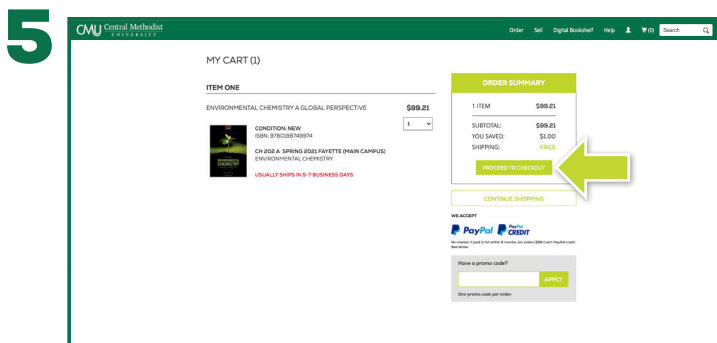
5

CMU Central Methodist UNIVERSITY

Order Sell Digital Bookshelf Help (0) Search

MY CART (1)

ITEM ONE

ENVIRONMENTAL CHEMISTRY A GLOBAL PERSPECTIVE $99.21

1

CONDITION: NEW
ISBN: 9780198749974

CH 202 A SPRING 2021 FAYETTE (MAIN CAMPUS)
ENVIRONMENTAL CHEMISTRY

USUALLY SHIPS IN 5-7 BUSINESS DAYS

ORDER SUMMARY

| | |
|---|---|
| 1 ITEM | $99.21 |
| SUBTOTAL: | $99.21 |
| YOU SAVED: | $1.00 |
| SHIPPING: | FREE |

PROCEED TO CHECKOUT

CONTINUE SHOPPING

WE ACCEPT

PayPal PayPal CREDIT

No interest if paid in full within 6 months, on orders $99+ with PayPal credit. See terms.

Have a promo code?

APPLY

One promo code per order.